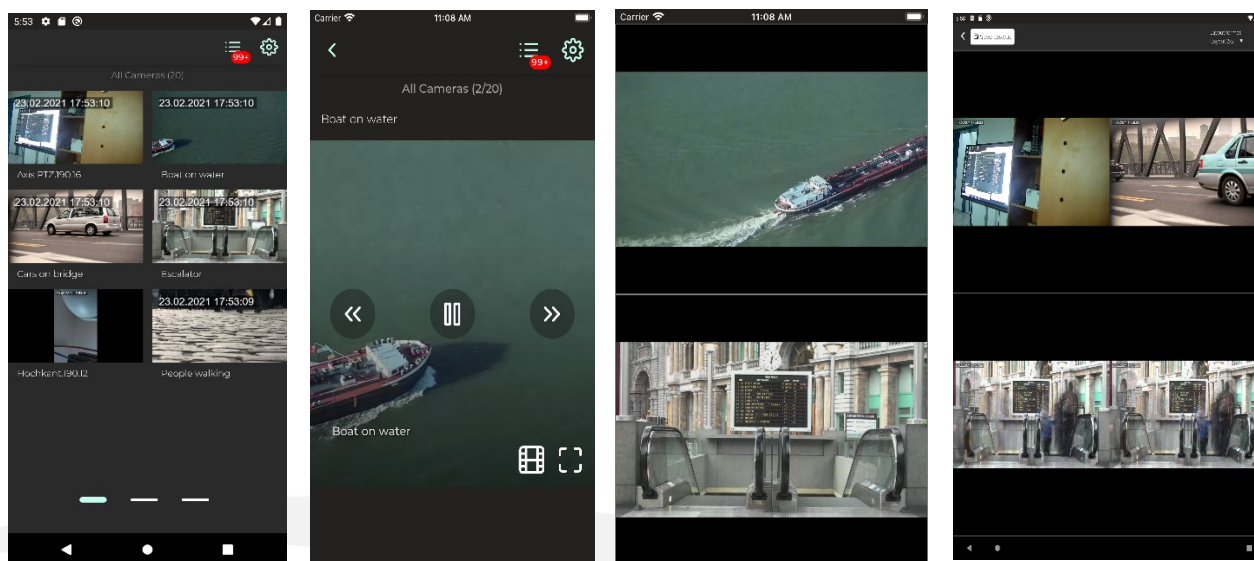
5:53

99+

All Cameras (20)

23.02.2021 17:53:10

Axis PTZ.190.06

23.02.2021 17:53:10

Boat on water

23.02.2021 17:53:10

Cars on bridge

23.02.2021 17:53:10

Escalator

Hochkant.190.12

23.02.2021 17:53:09

People walking

Carrier

11:08 AM

99+

All Cameras (2/20)

Boat on water

Boat on water

Carrier

11:08 AM

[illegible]